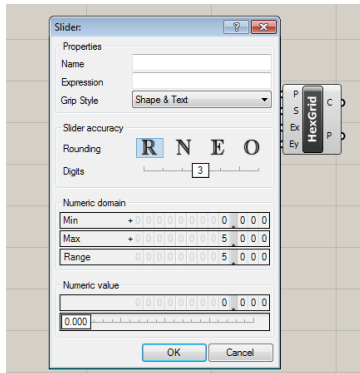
Slider:

?

Properties

Name

Expression

Grip Style

Shape & Text

Slider accuracy

Rounding

R N E O

Digits

3

Numeric domain

Min

+ 0 0 0 0 0 0 0 0 . 0 0 0

Max

+ 0 0 0 0 0 0 0 5 . 0 0 0

Range

0 0 0 0 0 0 0 5 . 0 0 0

Numeric value

0 0 0 0 0 0 0 0 . 0 0 0

0.000

OK

Cancel

P

S

Ex

Ey

HexGrid

C

P